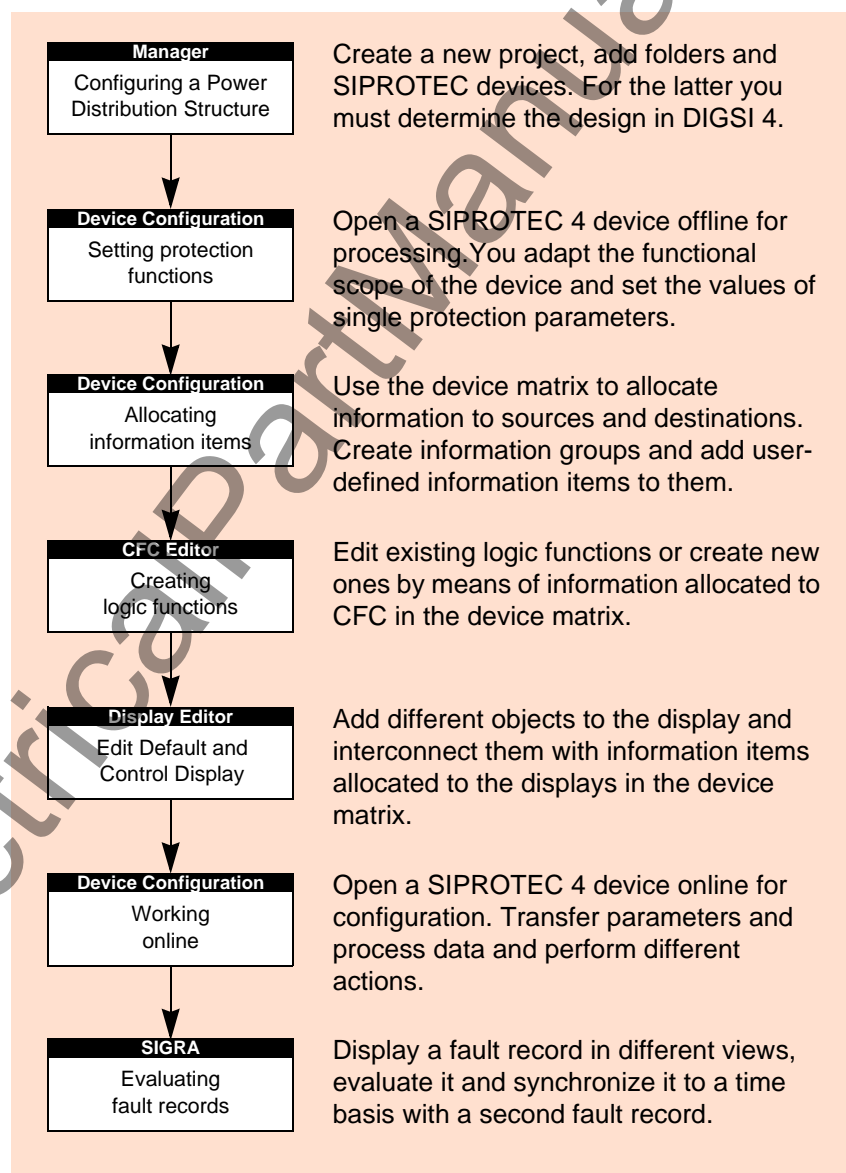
Manager
Configuring a Power Distribution Structure

Create a new project, add folders and SIPROTEC devices. For the latter you must determine the design in DIGSI 4.

Device Configuration
Setting protection functions

Open a SIPROTEC 4 device offline for processing.You adapt the functional scope of the device and set the values of single protection parameters.

Device Configuration
Allocating information items

Use the device matrix to allocate information to sources and destinations. Create information groups and add user-defined information items to them.

CFC Editor
Creating logic functions

Edit existing logic functions or create new ones by means of information allocated to CFC in the device matrix.

Display Editor
Edit Default and Control Display

Add different objects to the display and interconnect them with information items allocated to the displays in the device matrix.

Device Configuration
Working online

Open a SIPROTEC 4 device online for configuration. Transfer parameters and process data and perform different actions.

SIGRA
Evaluating fault records

Display a fault record in different views, evaluate it and synchronize it to a time basis with a second fault record.